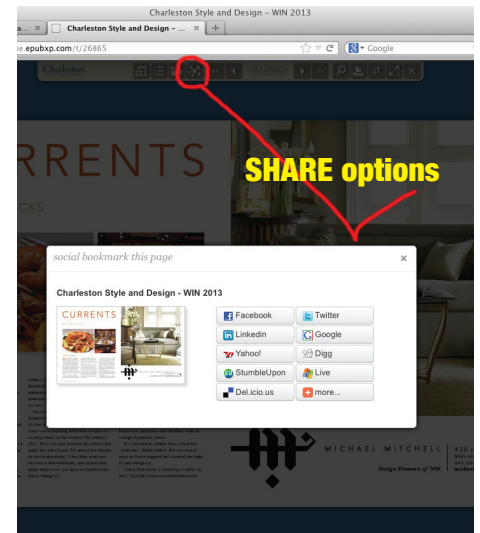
Charleston Style and Design – WIN 2013

Charleston Style and Design – ...

e.epubxp.com/t/26865

Google

Charleston

RRENTS

CKS

SHARE options

social bookmark this page

×

Charleston Style and Design - WIN 2013

CURRENTS

Facebook
Twitter
Linkedin
Google
Yahoo!
Digg
StumbleUpon
Live
Del.icio.us
more...

MICHAEL MITCHELL

Design Elements of MM